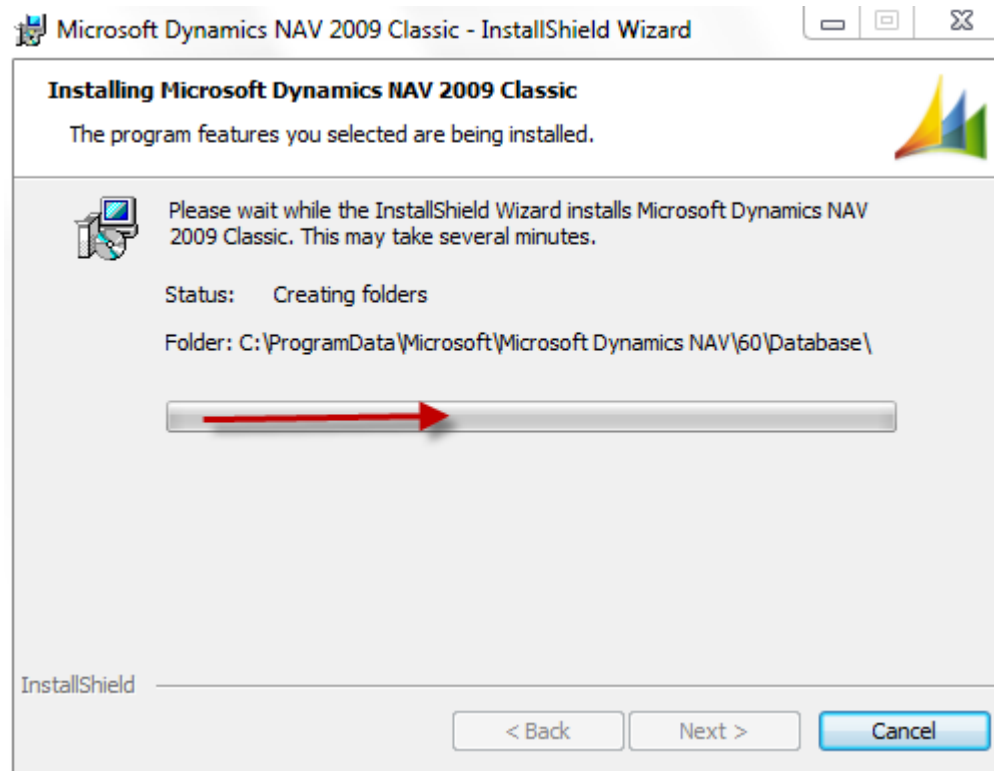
Microsoft Dynamics NAV 2009 Classic - InstallShield Wizard

Installing Microsoft Dynamics NAV 2009 Classic

The program features you selected are being installed.

Please wait while the InstallShield Wizard installs Microsoft Dynamics NAV 2009 Classic. This may take several minutes.

Status: Creating folders

Folder: C:\ProgramData\Microsoft\Microsoft Dynamics NAV\60\Database\

InstallShield

< Back

Next >

Cancel